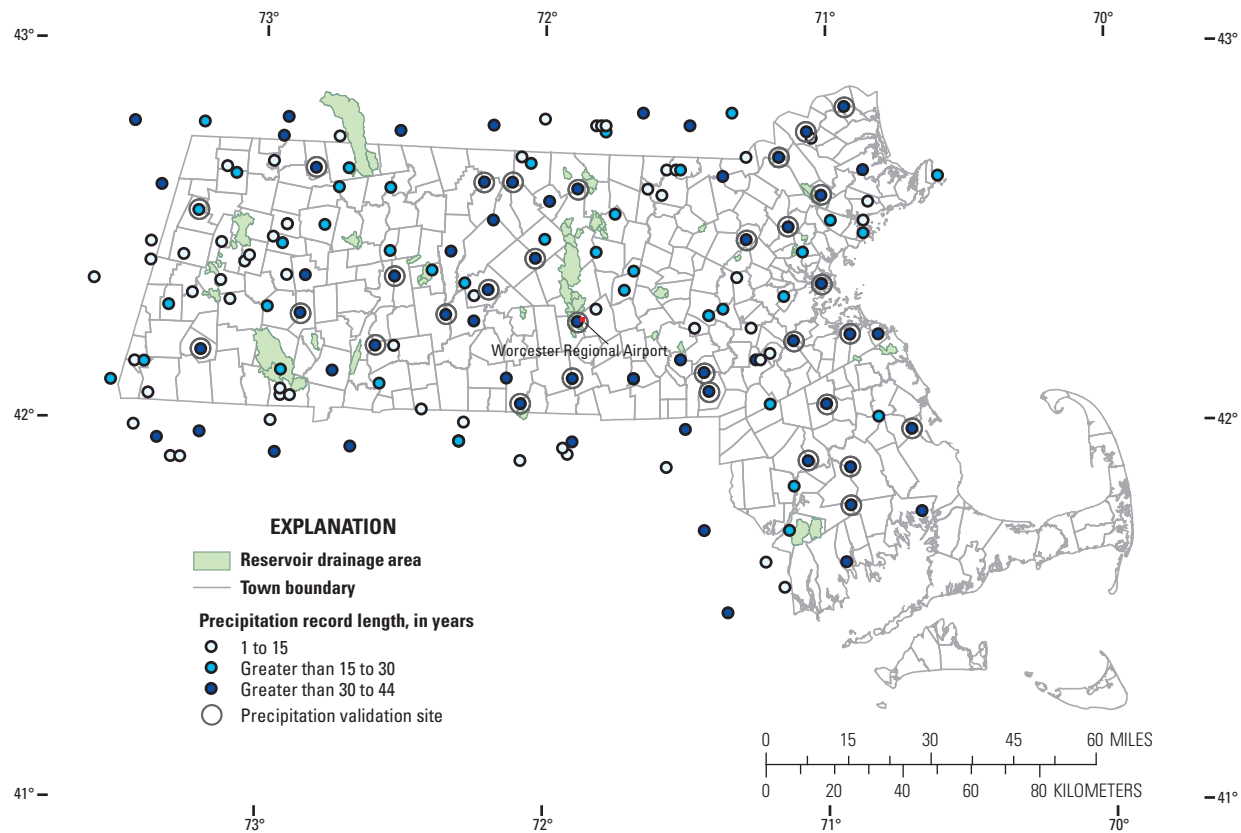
73°
72°
71°
70°
43°
43°
42°
42°
41°
41°
73°
72°
71°
70°

Worcester Regional Airport

EXPLANATION
Reservoir drainage area
Town boundary
Precipitation record length, in years
1 to 15
Greater than 15 to 30
Greater than 30 to 44
Precipitation validation site

0 15 30 45 60 MILES
0 20 40 60 80 KILOMETERS